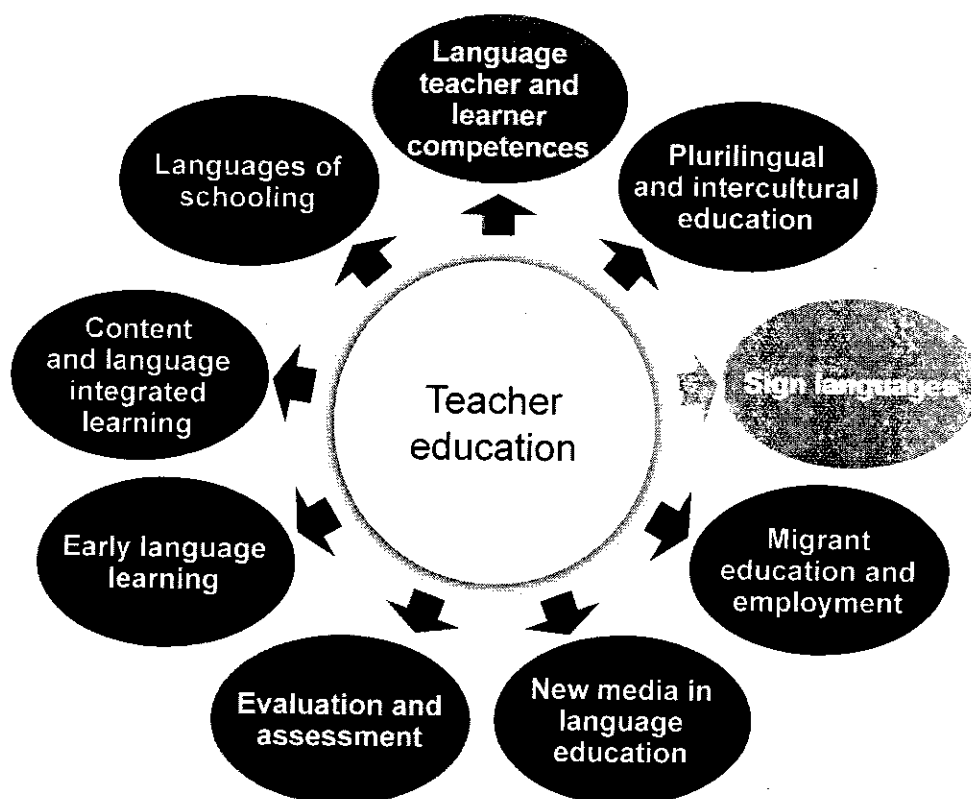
Teacher education

Language teacher and learner competences

Plurilingual and intercultural education

Sign languages

Migrant education and employment

New media in language education

Evaluation and assessment

Early language learning

Content and language integrated learning

Languages of schooling